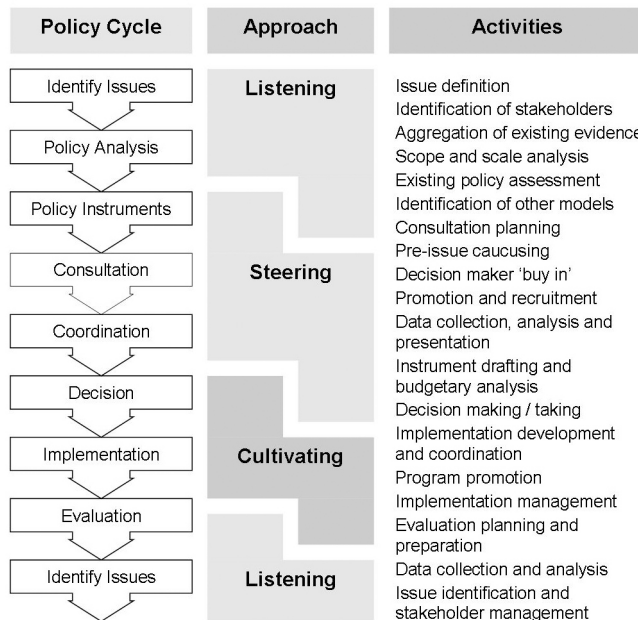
Policy Cycle

Identify Issues

Policy Analysis

Policy Instruments

Consultation

Coordination

Decision

Implementation

Evaluation

Identify Issues

Approach

Listening

Steering

Cultivating

Listening

Activities

Issue definition
Identification of stakeholders
Aggregation of existing evidence
Scope and scale analysis
Existing policy assessment
Identification of other models
Consultation planning
Pre-issue caucusing
Decision maker 'buy in'
Promotion and recruitment
Data collection, analysis and presentation
Instrument drafting and budgetary analysis
Decision making / taking
Implementation development and coordination
Program promotion
Implementation management
Evaluation planning and preparation
Data collection and analysis
Issue identification and stakeholder management